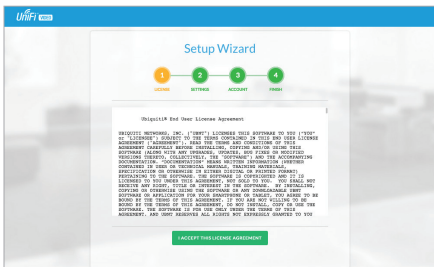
UniFi Video

Setup Wizard

1 LICENSE
2 SETTINGS
3 ACCOUNT
4 FINISH

Ubiquiti® End User License Agreement

UBIQUITI NETWORKS, INC. ("UNI") LICENSES THIS SOFTWARE TO YOU ("YOU" or "LICENSEE") SUBJECT TO THE TERMS CONTAINED IN THIS END USER LICENSE AGREEMENT ("AGREEMENT"). READ THE TERMS AND CONDITIONS OF THIS AGREEMENT CAREFULLY BEFORE INSTALLING, COPYING AND/OR USING THIS SOFTWARE (ALONG WITH ANY UPGRADES, UPDATES, BUG FIXES OR MODIFIED VERSIONS THERETO, COLLECTIVELY, THE "SOFTWARE") AND THE ACCOMPANYING DOCUMENTATION ("DOCUMENTATION" MEANS WRITTEN INFORMATION (WHETHER CONTAINED IN USER OR TECHNICAL MANUALS, TRAINING MATERIALS, SPECIFICATION OR OTHERWISE IN EITHER DIGITAL OR PRINTED FORMAT) PERTAINING TO THE SOFTWARE. THE SOFTWARE IS COPYRIGHTED AND IT IS LICENSED TO YOU UNDER THIS AGREEMENT, NOT SOLD TO YOU. YOU SHALL NOT RECEIVE ANY RIGHT, TITLE OR INTEREST IN THE SOFTWARE. BY INSTALLING, COPYING OR OTHERWISE USING THE SOFTWARE OR ANY DOWNLOADABLE UNMT SOFTWARE OR APPLICATION FOR YOUR SMARTPHONE OR TABLET, YOU AGREE TO BE BOUND BY THE TERMS OF THIS AGREEMENT. IF YOU ARE NOT WILLING TO BE BOUND BY THE TERMS OF THIS AGREEMENT, DO NOT INSTALL, COPY OR USE THE SOFTWARE. THE SOFTWARE IS FOR USE ONLY UNDER THE TERMS OF THIS AGREEMENT, AND UNMT RESERVES ALL RIGHTS NOT EXPRESSLY GRANTED TO YOU

I ACCEPT THIS LICENSE AGREEMENT